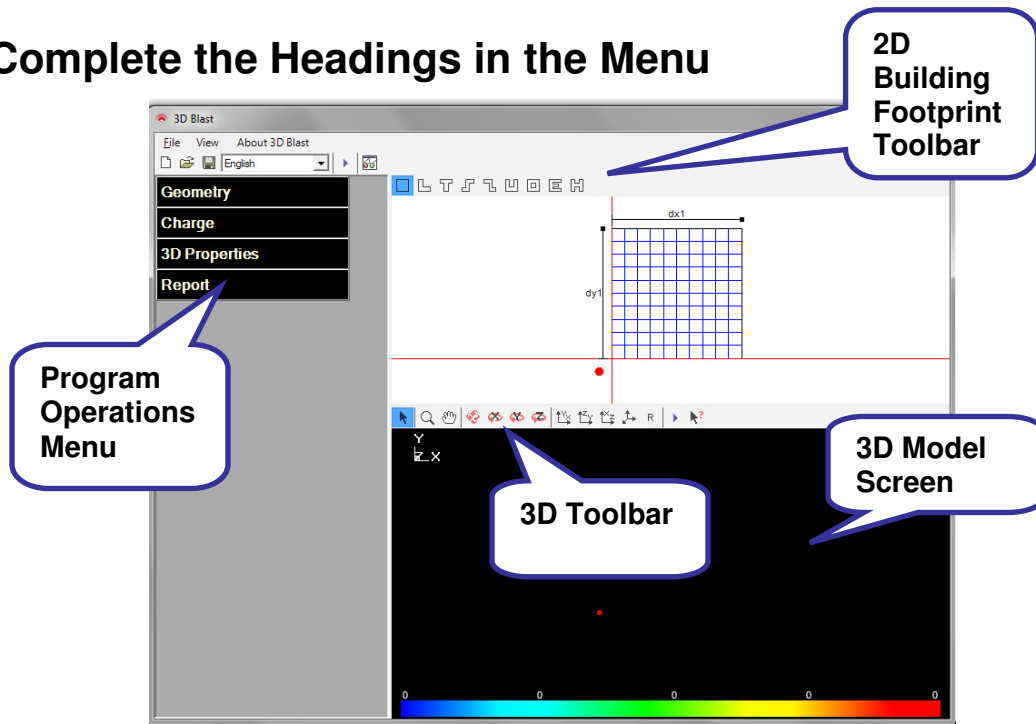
Complete the Headings in the Menu

2D Building Footprint Toolbar

3D Blast

File View About 3D Blast

English

Geometry

Charge

3D Properties

Report

dx1

dy1

Program Operations Menu

R

Y

X

3D Model Screen

3D Toolbar

0 0 0 0 0